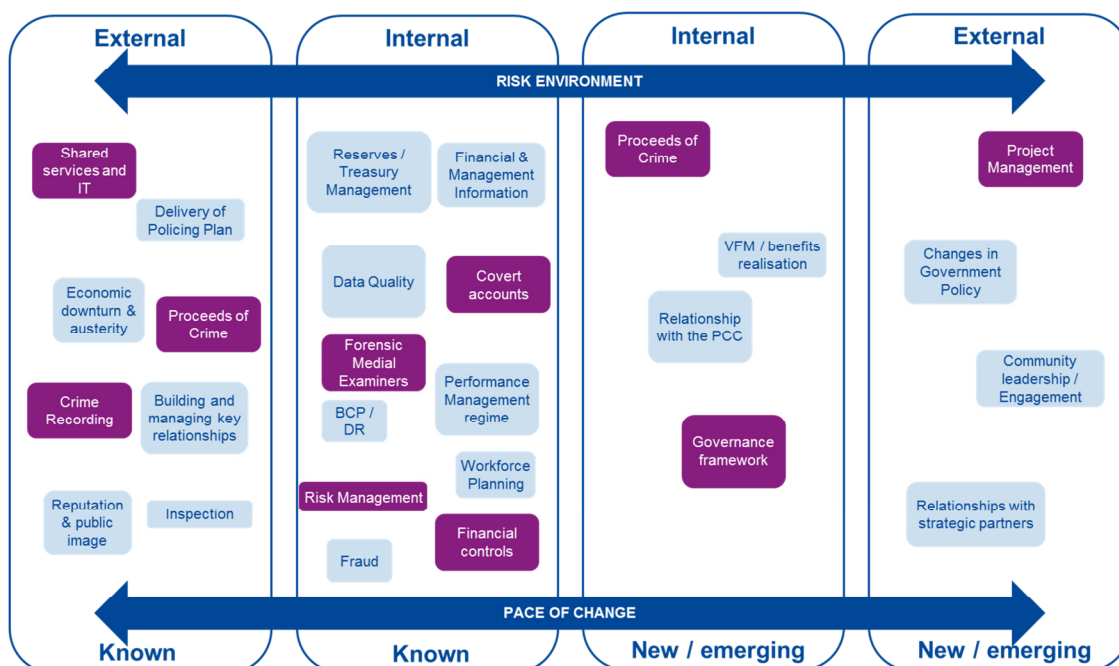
External

Internal

Internal

External

RISK ENVIRONMENT

Shared services and IT

Delivery of Policing Plan

Economic downturn & austerity

Proceeds of Crime

Crime Recording

Building and managing key relationships

Reputation & public image

Inspection

Reserves / Treasury Management

Financial & Management Information

Data Quality

Covert accounts

Forensic Medial Examiners

Performance Management regime

BCP / DR

Workforce Planning

Risk Management

Financial controls

Fraud

Proceeds of Crime

VFM / benefits realisation

Relationship with the PCC

Governance framework

Project Management

Changes in Government Policy

Community leadership / Engagement

Relationships with strategic partners

PACE OF CHANGE

Known

Known

New / emerging

New / emerging